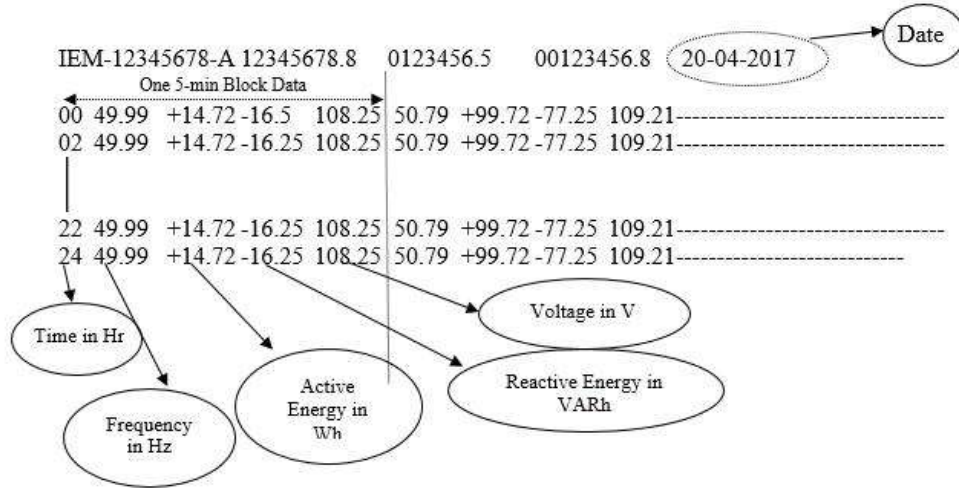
Date

IEM-12345678-A 12345678.8 0123456.5 00123456.8 20-04-2017

One 5-min Block Data

00 49.99 +14.72 -16.5 108.25 50.79 +99.72 -77.25 109.21--------------------------------
02 49.99 +14.72 -16.25 108.25 50.79 +99.72 -77.25 109.21--------------------------------

22 49.99 +14.72 -16.25 108.25 50.79 +99.72 -77.25 109.21--------------------------------
24 49.99 +14.72 -16.25 108.25 50.79 +99.72 -77.25 109.21---------------------------

Time in Hr

Voltage in V

Active Energy in Wh

Reactive Energy in VARh

Frequency in Hz